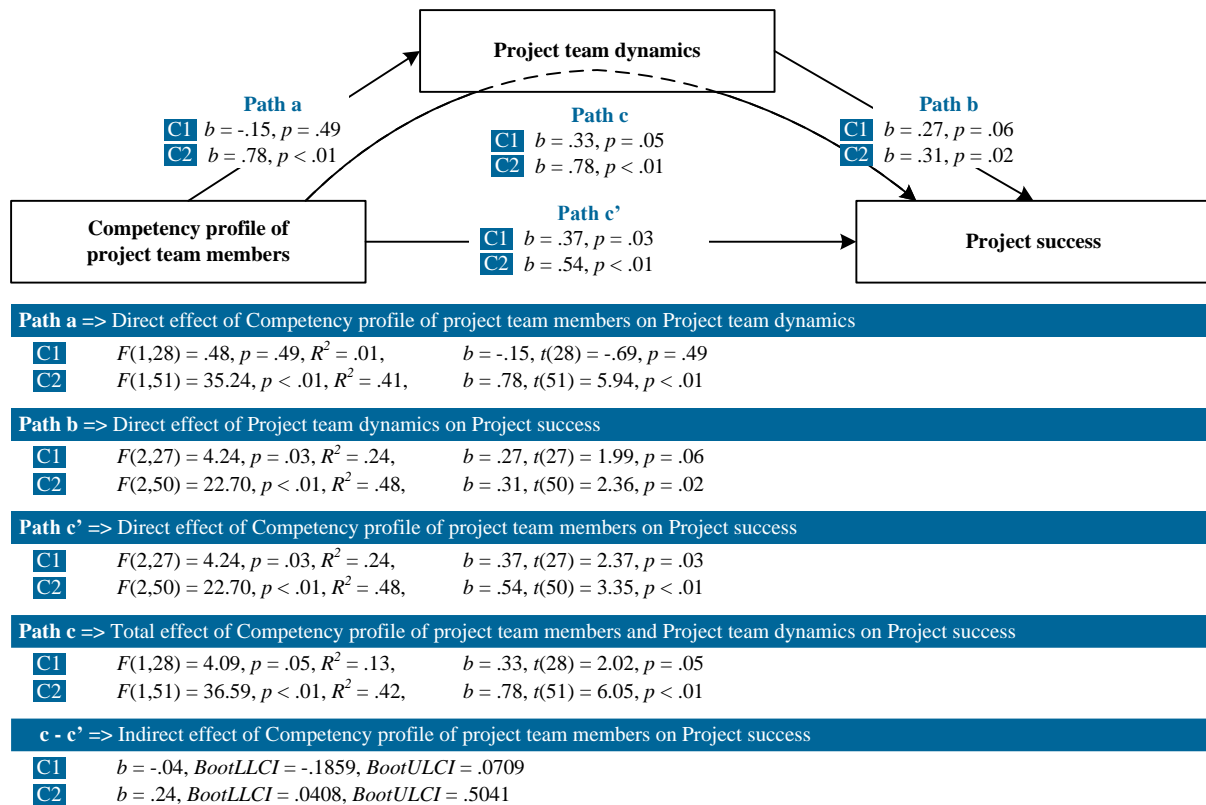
Project team dynamics

Path a
C1 $b = -.15, p = .49$
C2 $b = .78, p < .01$

Path c
C1 $b = .33, p = .05$
C2 $b = .78, p < .01$

Path b
C1 $b = .27, p = .06$
C2 $b = .31, p = .02$

Competency profile of project team members

Path c’
C1 $b = .37, p = .03$
C2 $b = .54, p < .01$

Project success

Path a => Direct effect of Competency profile of project team members on Project team dynamics
C1 $F(1,28) = .48, p = .49, R^2 = .01,$ $b = -.15, t(28) = -.69, p = .49$
C2 $F(1,51) = 35.24, p < .01, R^2 = .41,$ $b = .78, t(51) = 5.94, p < .01$

Path b => Direct effect of Project team dynamics on Project success
C1 $F(2,27) = 4.24, p = .03, R^2 = .24,$ $b = .27, t(27) = 1.99, p = .06$
C2 $F(2,50) = 22.70, p < .01, R^2 = .48,$ $b = .31, t(50) = 2.36, p = .02$

Path c’ => Direct effect of Competency profile of project team members on Project success
C1 $F(2,27) = 4.24, p = .03, R^2 = .24,$ $b = .37, t(27) = 2.37, p = .03$
C2 $F(2,50) = 22.70, p < .01, R^2 = .48,$ $b = .54, t(50) = 3.35, p < .01$

Path c => Total effect of Competency profile of project team members and Project team dynamics on Project success
C1 $F(1,28) = 4.09, p = .05, R^2 = .13,$ $b = .33, t(28) = 2.02, p = .05$
C2 $F(1,51) = 36.59, p < .01, R^2 = .42,$ $b = .78, t(51) = 6.05, p < .01$

c - c’ => Indirect effect of Competency profile of project team members on Project success
C1 $b = -.04$, $BootLLCI = -.1859$, $BootULCI = .0709$
C2 $b = .24$, $BootLLCI = .0408$, $BootULCI = .5041$